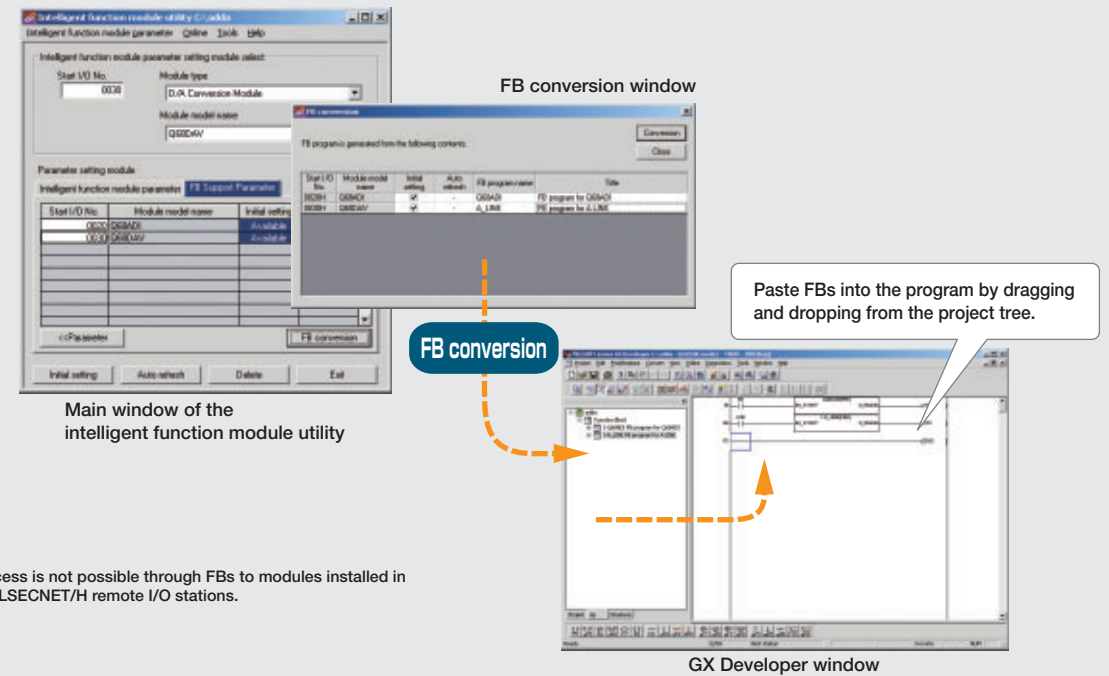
Intelligent function module utility C:\addo

Intelligent function module parameter Online Tools Help

Intelligent function module parameter setting module select

Start I/O No.

0038

Module type

D/A Conversion Module

Module model name

Q68DAV

Parameter setting module

Intelligent function module parameter FB Support Parameter

| Start I/O No. | Module model name | Initial setting |
|---|---|---|
| 0020 | Q68ADI | Available |
| 0038 | Q68DAV | Available |

<<Parameter

FB conversion

Initial setting Auto refresh Delete Exit

Main window of the intelligent function module utility

FB conversion window

FB conversion

FB program is generated from the following contents.

Conversion

Close

| Start I/O No. | Module model name | Initial setting | Auto refresh | FB program name | Title |
|---|---|---|---|---|---|
| 0020H | Q68ADI | ✓ | - | Q68ADI | FB program for Q68ADI |
| 0038H | Q68DAV | ✓ | - | A_LINE | FB program for A_LINE |

FB conversion

Paste FBs into the program by dragging and dropping from the project tree.

GX Developer window

cess is not possible through FBs to modules installed in LSECNET/H remote I/O stations.